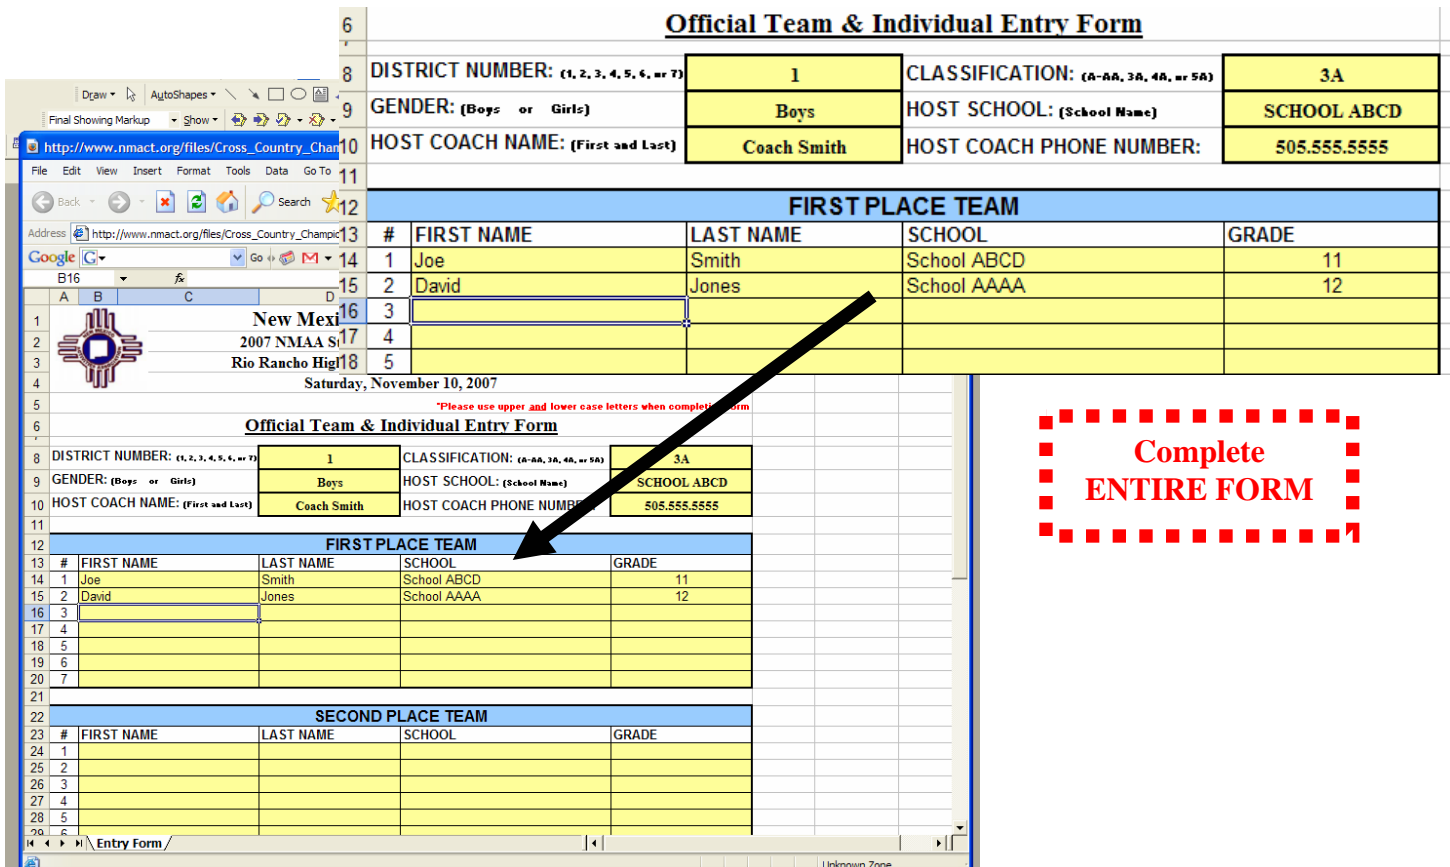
6 Official Team & Individual Entry Form

| 8 | DISTRICT NUMBER: (1, 2, 3, 4, 5, 6, or 7) | 1 | CLASSIFICATION: (A-AA, 3A, 4A, or 5A) | 3A |
|---|---|---|---|---|
| 9 | GENDER: (Boys or Girls) | Boys | HOST SCHOOL: (School Name) | SCHOOL ABCD |
| 10 | HOST COACH NAME: (First and Last) | Coach Smith | HOST COACH PHONE NUMBER: | 505.555.5555 |

11

12 FIRST PLACE TEAM

| | # | FIRST NAME | LAST NAME | SCHOOL | GRADE |
|---|---|---|---|---|---|
| 13 | # | FIRST NAME | LAST NAME | SCHOOL | GRADE |
| 14 | 1 | Joe | Smith | School ABCD | 11 |
| 15 | 2 | David | Jones | School AAAA | 12 |
| 16 | 3 | | | | |
| 17 | 4 | | | | |
| 18 | 5 | | | | |

Complete ENTIRE FORM

Draw ▾ AutoShapes ▾
Final Showing Markup ▾ Show ▾
http://www.nmact.org/files/Cross_Country_Chan
File Edit View Insert Format Tools Data Go To
Back Search
Address http://www.nmact.org/files/Cross_Country_Champic
Google G▾ Go
B16 fx
A B C D

1 New Mexi
2 2007 NMAA S
3 Rio Rancho Hig
4 Saturday, November 10, 2007
5 *Please use upper and lower case letters when complet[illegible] form
6 Official Team & Individual Entry Form

| 8 | DISTRICT NUMBER: (1, 2, 3, 4, 5, 6, or 7) | 1 | CLASSIFICATION: (A-AA, 3A, 4A, or 5A) | 3A |
|---|---|---|---|---|
| 9 | GENDER: (Boys or Girls) | Boys | HOST SCHOOL: (School Name) | SCHOOL ABCD |
| 10 | HOST COACH NAME: (First and Last) | Coach Smith | HOST COACH PHONE NUMBE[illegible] | 505.555.5555 |

11
12 FIRST PLACE TEAM

| | # | FIRST NAME | LAST NAME | SCHOOL | GRADE |
|---|---|---|---|---|---|
| 13 | # | FIRST NAME | LAST NAME | SCHOOL | GRADE |
| 14 | 1 | Joe | Smith | School ABCD | 11 |
| 15 | 2 | David | Jones | School AAAA | 12 |
| 16 | 3 | | | | |
| 17 | 4 | | | | |
| 18 | 5 | | | | |
| 19 | 6 | | | | |
| 20 | 7 | | | | |

21
22 SECOND PLACE TEAM

| | # | FIRST NAME | LAST NAME | SCHOOL | GRADE |
|---|---|---|---|---|---|
| 23 | # | FIRST NAME | LAST NAME | SCHOOL | GRADE |
| 24 | 1 | | | | |
| 25 | 2 | | | | |
| 26 | 3 | | | | |
| 27 | 4 | | | | |
| 28 | 5 | | | | |
| 29 | 6 | | | | |

Entry Form
Unknown Zone